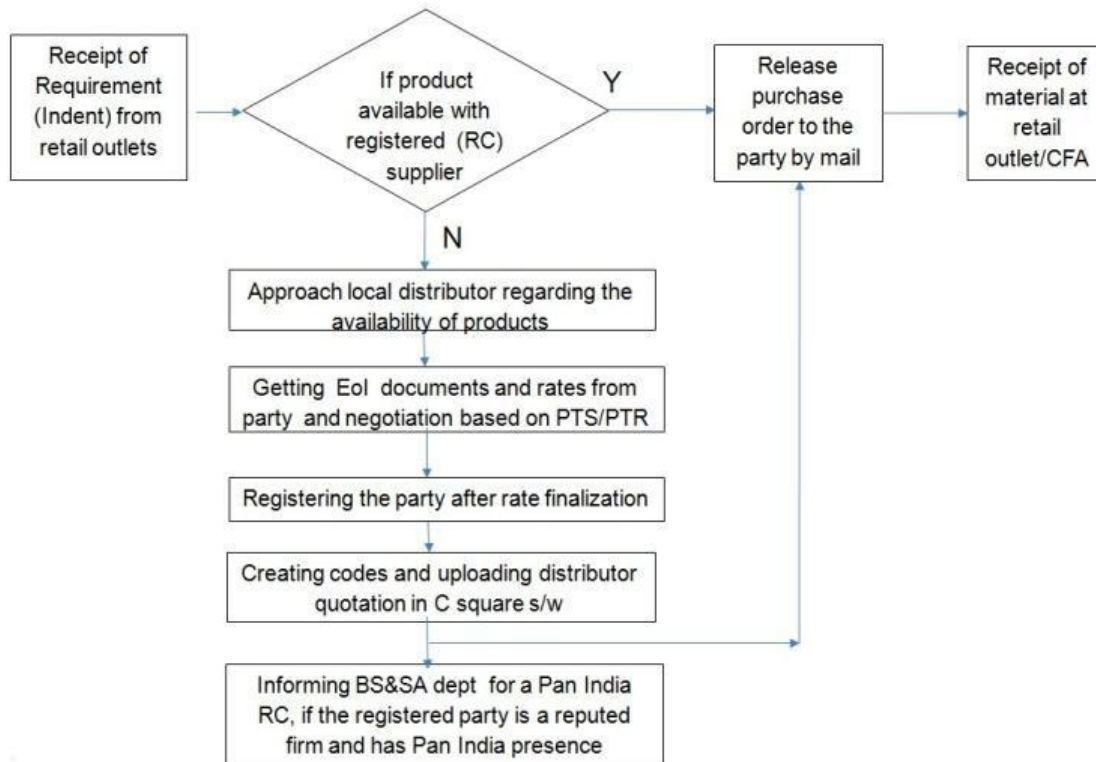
Receipt of Requirement (Indent) from retail outlets

If product available with registered (RC) supplier

Y

Release purchase order to the party by mail

Receipt of material at retail outlet/CFA

N

Approach local distributor regarding the availability of products

Getting EoI documents and rates from party and negotiation based on PTS/PTR

Registering the party after rate finalization

Creating codes and uploading distributor quotation in C square s/w

Informing BS&SA dept for a Pan India RC, if the registered party is a reputed firm and has Pan India presence